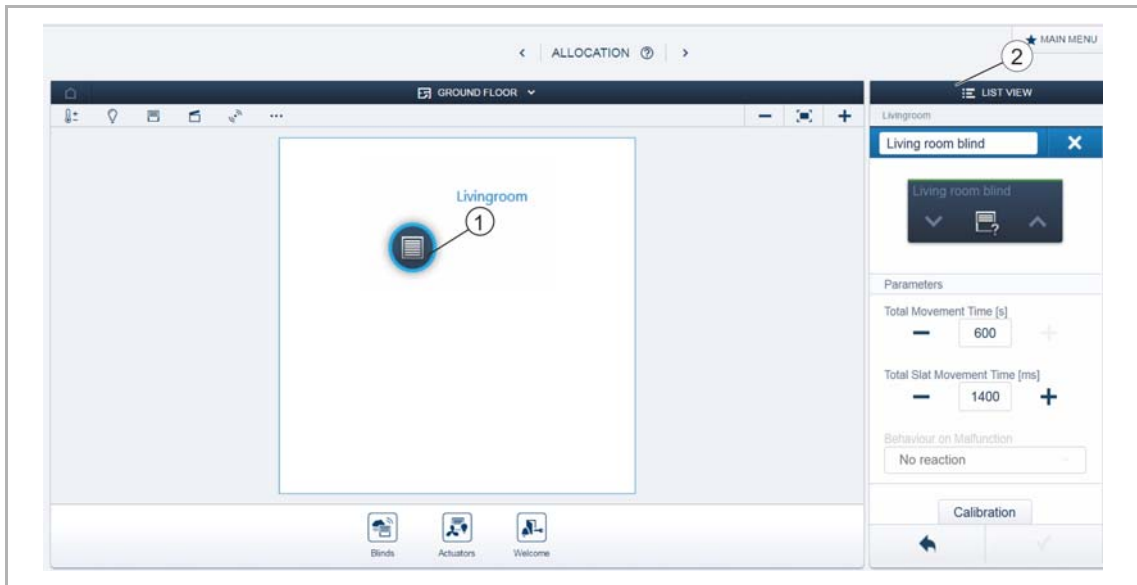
MAIN MENU

ALLOCATION

GROUND FLOOR

2

LIST VIEW

Livingroom

Living room blind

Livingroom

1

Living room blind

Parameters

Total Movement Time [s]

600

Total Slat Movement Time [ms]

1400

Behaviour on Malfunction

No reaction

Calibration

Blinds

Actuators

Welcome